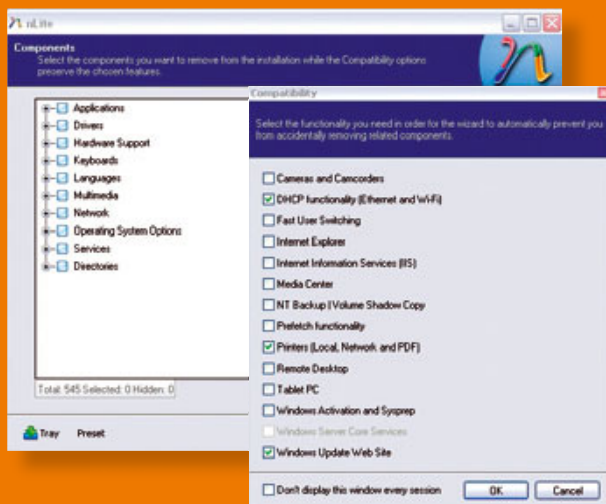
nLite

Components
Select the components you want to remove from the installation while the Compatibility options preserve the choosen features.

Applications
Drivers
Hardware Support
Keyboards
Languages
Multimedia
Network
Operating System Options
Services
Directories

Total: 545 Selected: 0 Hidden: 0

Tray
Preset

Compatibility

Select the functionality you need in order for the wizard to automatically prevent you from accidentally removing related components.

Cameras and Camcorders
DHCP functionality (Ethernet and Wi-Fi)
Fast User Switching
Internet Explorer
Internet Information Services (IIS)
Media Center
NT Backup | Volume Shadow Copy
Prefetch functionality
Printers (Local, Network and PDF)
Remote Desktop
Tablet PC
Windows Activation and Sysprep
Windows Server Core Services
Windows Update Web Site

Don't display this window every session
OK
Cancel